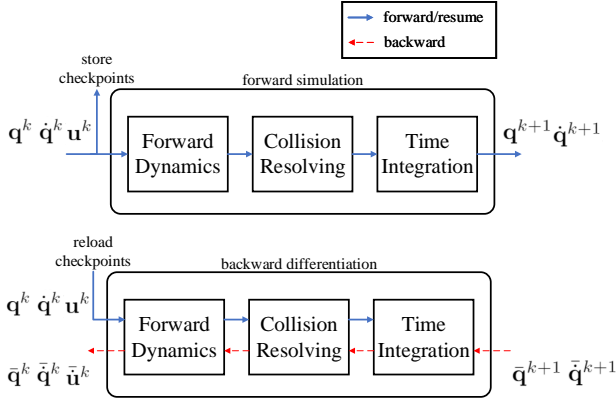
forward/resume
backward

store checkpoints

forward simulation

$\mathbf{q}^k \ \dot{\mathbf{q}}^k \ \mathbf{u}^k$

Forward Dynamics

Collision Resolving

Time Integration

$\mathbf{q}^{k+1} \ \dot{\mathbf{q}}^{k+1}$

reload checkpoints

backward differentiation

$\mathbf{q}^k \ \dot{\mathbf{q}}^k \ \mathbf{u}^k$

Forward Dynamics

Collision Resolving

Time Integration

$\bar{\mathbf{q}}^k \ \bar{\dot{\mathbf{q}}}^k \ \bar{\mathbf{u}}^k$

$\bar{\mathbf{q}}^{k+1} \ \bar{\dot{\mathbf{q}}}^{k+1}$